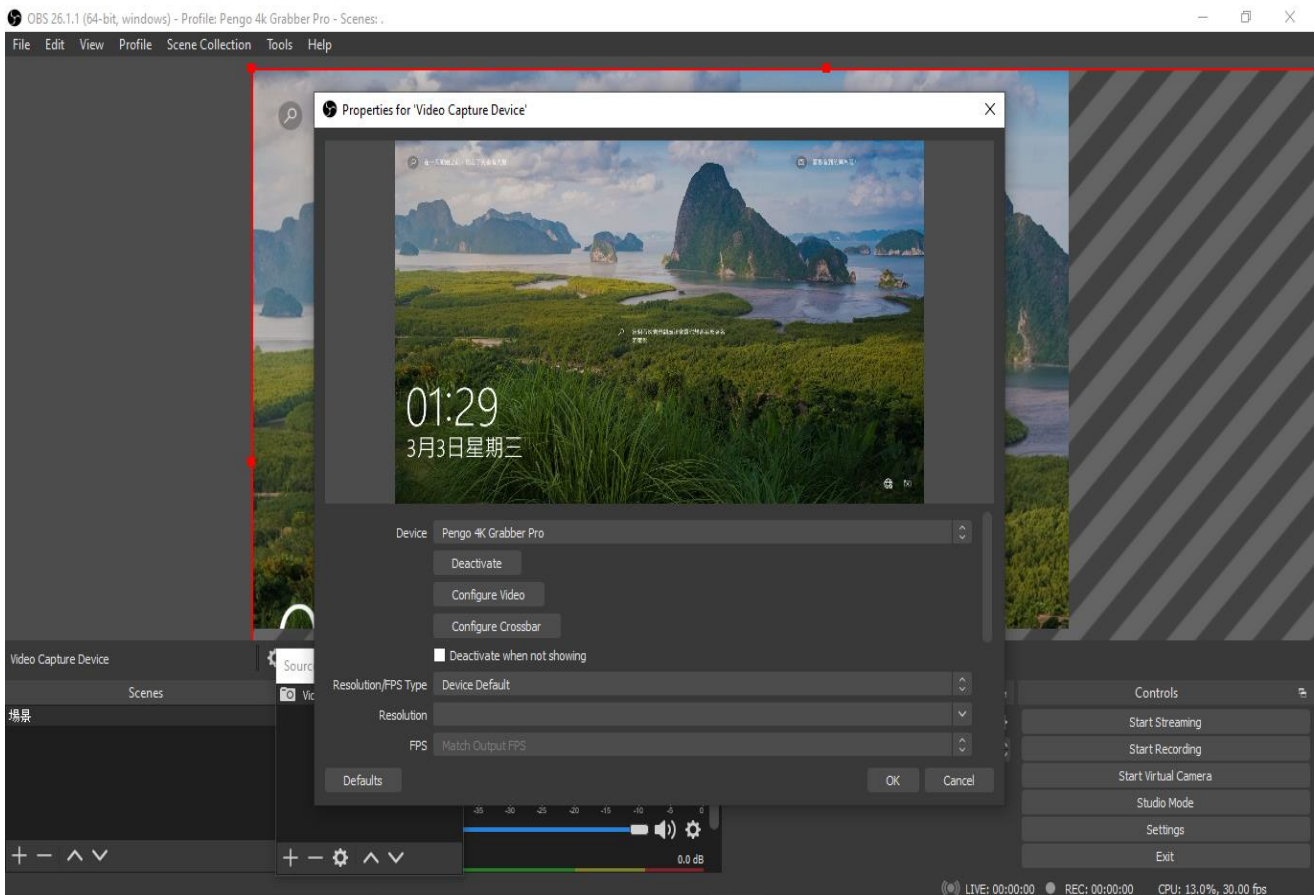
OBS 26.1.1 (64-bit, windows) - Profile: Pengo 4k Grabber Pro - Scenes: .

File Edit View Profile Scene Collection Tools Help

Properties for 'Video Capture Device'

01:29
3月3日星期三

Device Pengo 4K Grabber Pro

Deactivate

Configure Video

Configure Crossbar

Deactivate when not showing

Resolution/FPS Type Device Default

Resolution

FPS Match Output FPS

Defaults

OK Cancel

Video Capture Device

Scenes

場景

Sourc

Vi

-35 -30 -25 -20 -15 -10 -5 0

0.0 dB

Controls

Start Streaming

Start Recording

Start Virtual Camera

Studio Mode

Settings

Exit

LIVE: 00:00:00 REC: 00:00:00 CPU: 13.0%, 30.00 fps